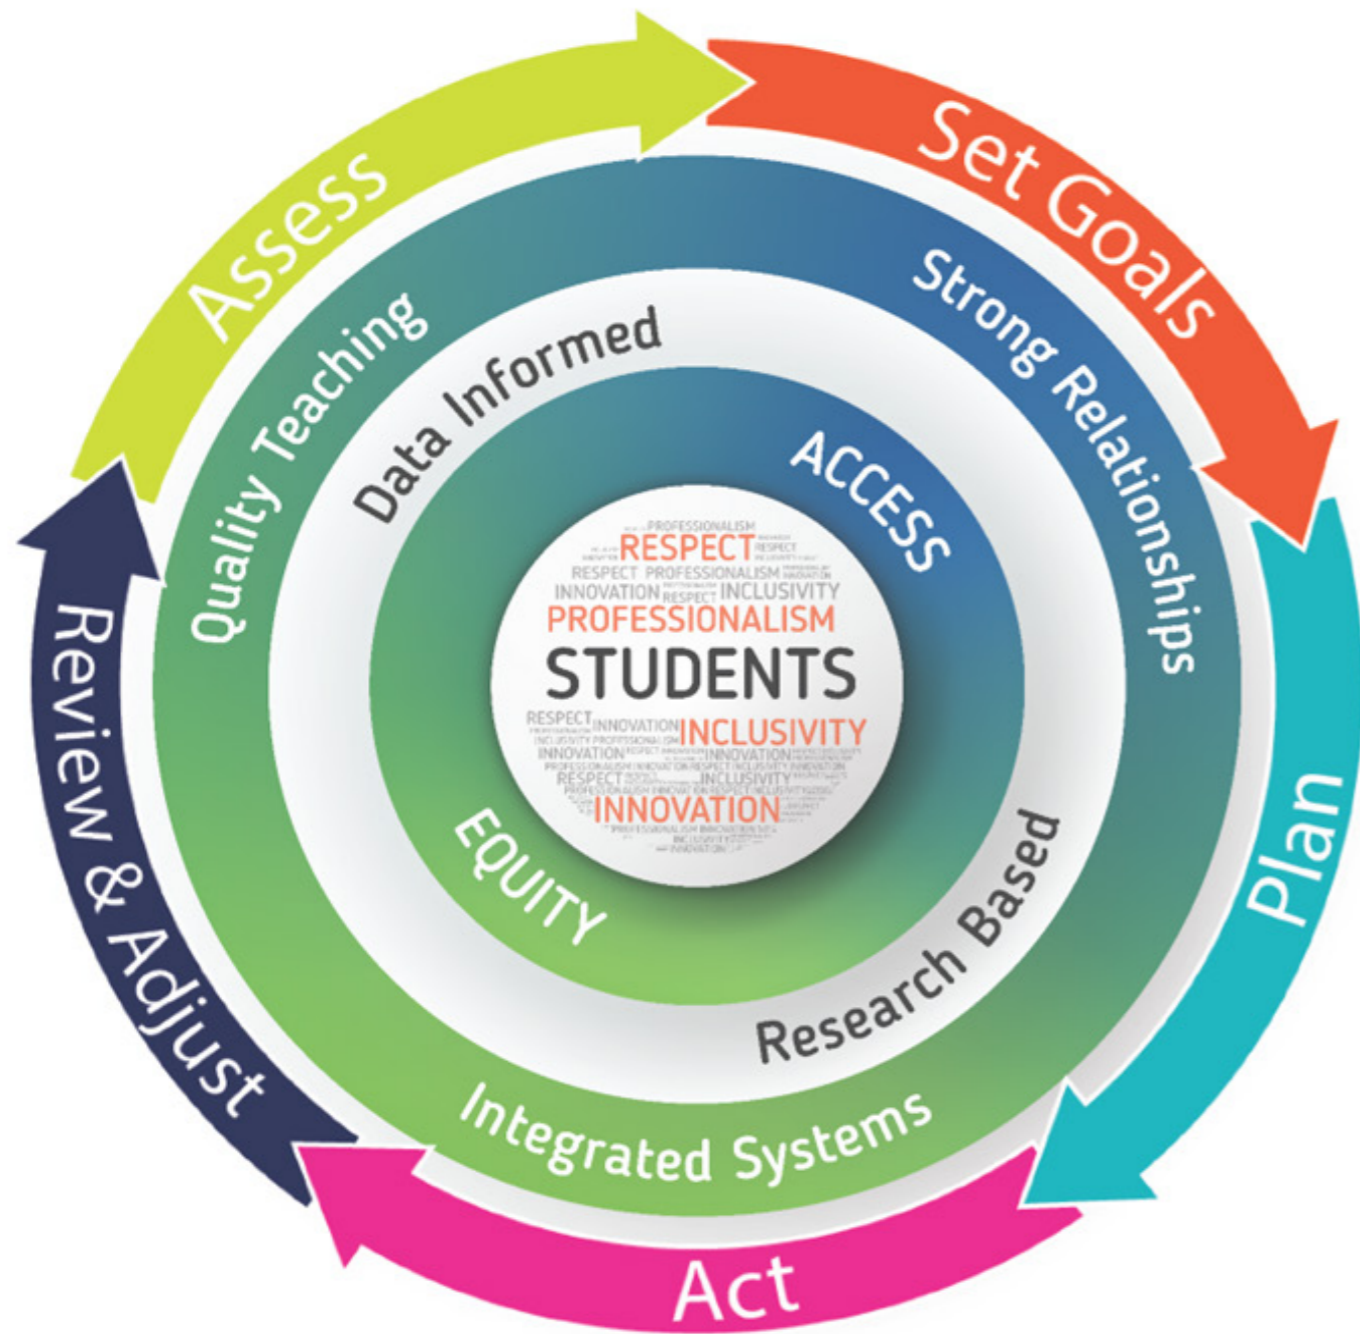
Set Goals
Plan
Act
Review & Adjust
Assess

Strong Relationships
Integrated Systems
Quality Teaching

Data Informed
Research Based

ACCESS
EQUITY

PROFESSIONALISM
RESPECT
RESPECT PROFESSIONALISM
INNOVATION RESPECT INCLUSIVITY
PROFESSIONALISM
STUDENTS
RESPECT INNOVATION INCLUSIVITY
INNOVATION INNOVATION
RESPECT INCLUSIVITY
INNOVATION
PROFESSIONALISM INNOVATION
INCLUSIVITY
INNOVATION